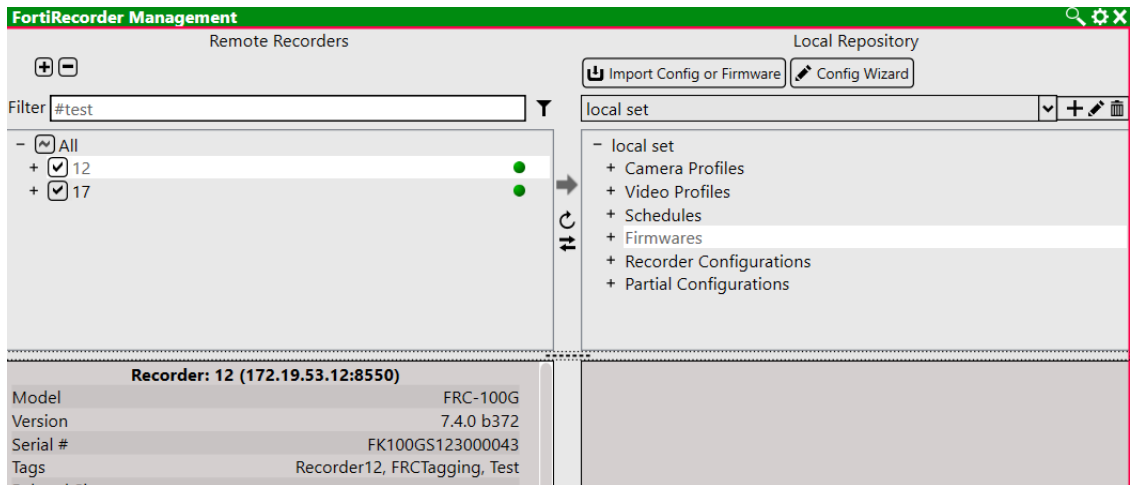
FortiRecorder Management

Remote Recorders

Filter #test

− All
+ 12
+ 17

Local Repository

Import Config or Firmware
Config Wizard

local set

− local set
+ Camera Profiles
+ Video Profiles
+ Schedules
+ Firmwares
+ Recorder Configurations
+ Partial Configurations

Recorder: 12 (172.19.53.12:8550)

| | |
|---|---|
| Model | FRC-100G |
| Version | 7.4.0 b372 |
| Serial # | FK100GS123000043 |
| Tags | Recorder12, FRCTagging, Test |
| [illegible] | |